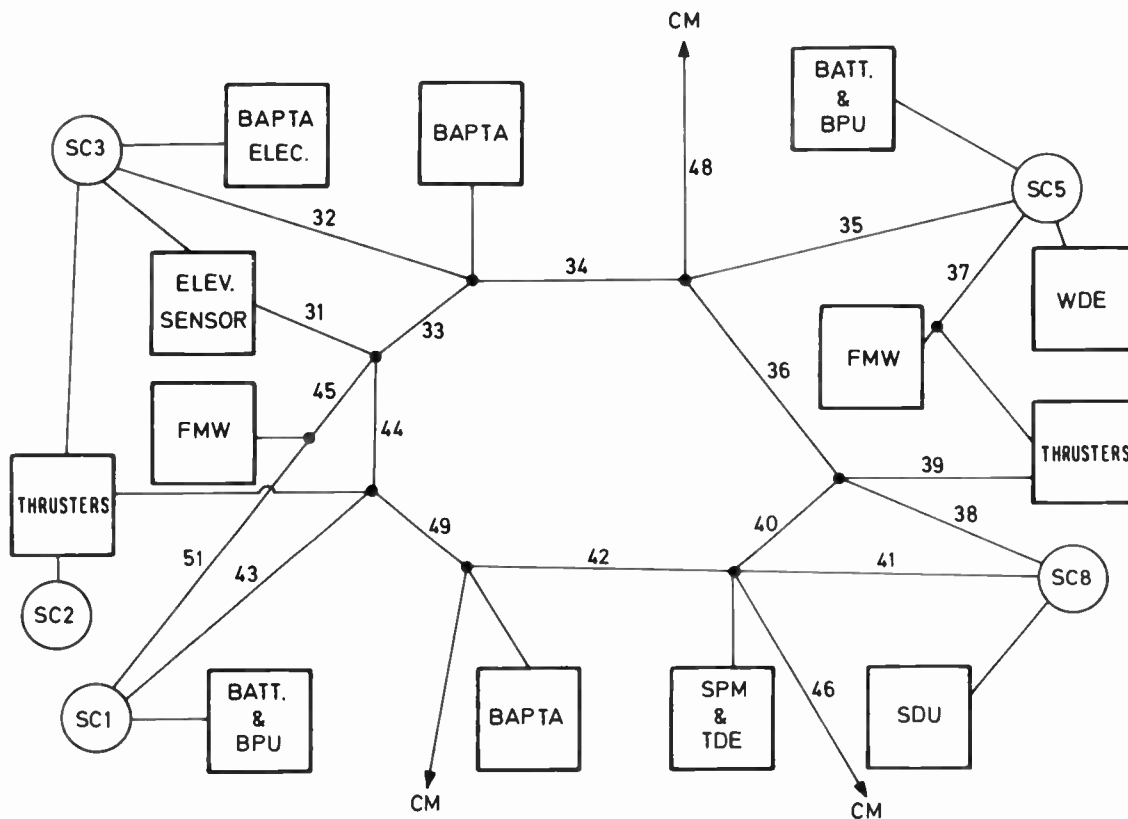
CM

BATT. & BPU

SC3

BAPTA ELEC.

BAPTA

48

SC5

32

35

34

37

ELEV. SENSOR

31

33

WDE

FMW

36

45

FMW

44

THRUSTERS

39

THRUSTERS

38

40

49

51

42

41

43

SC8

SC2

SC1

BATT. & BPU

BAPTA

SPM & TDE

46

SDU

CM

CM